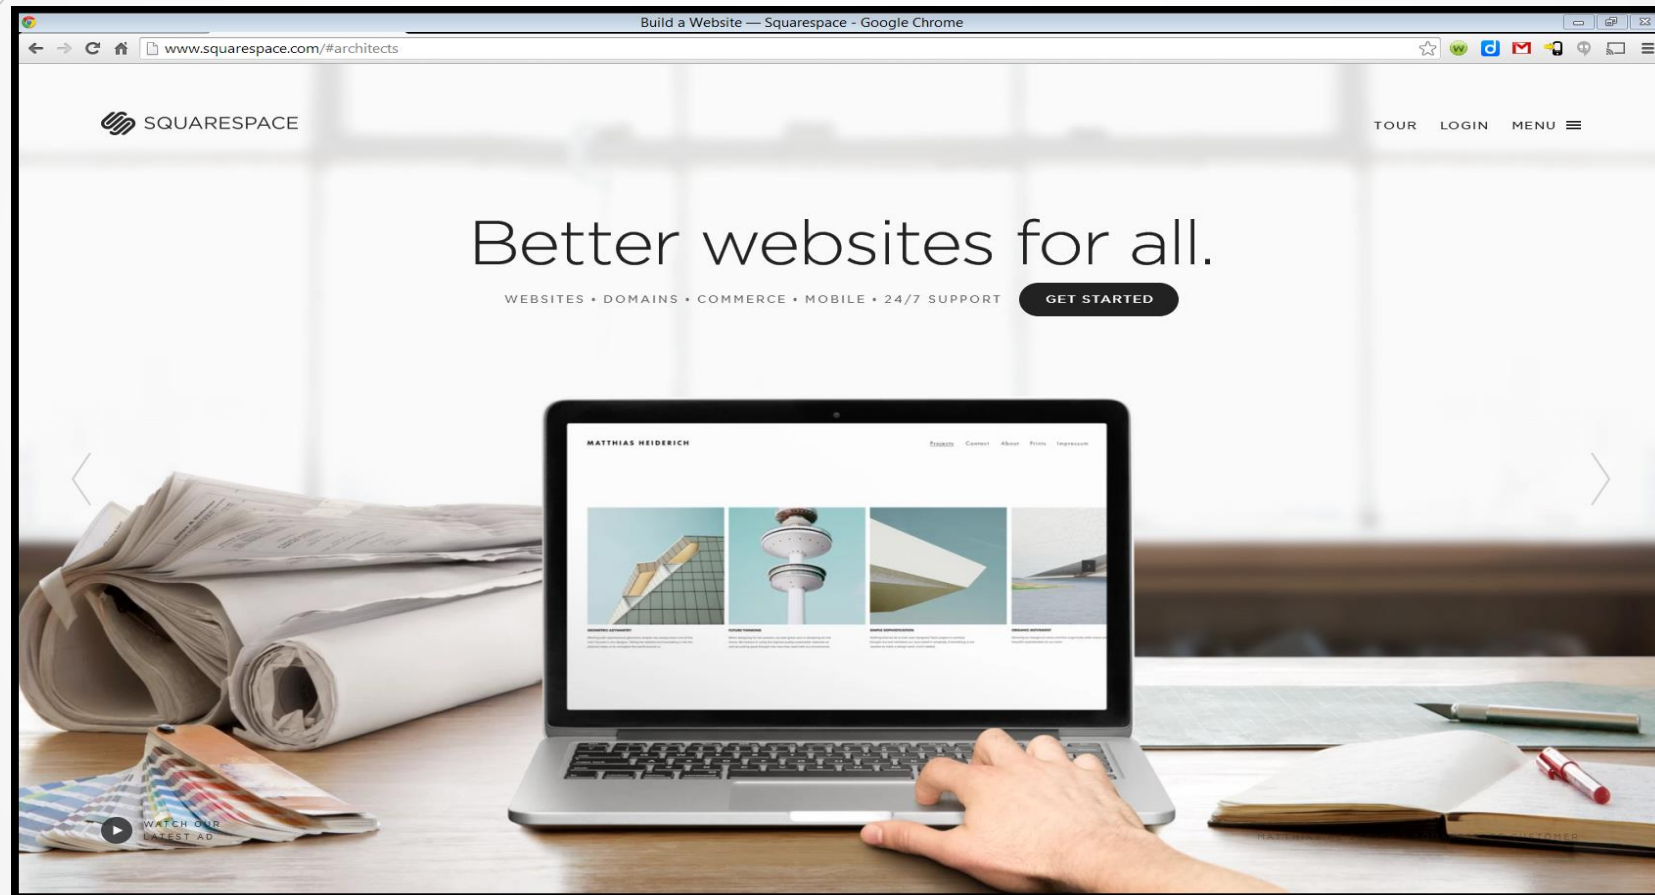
Build a Website — Squarespace - Google Chrome

www.squarespace.com/#architects

SQUARESPACE

TOUR LOGIN MENU

Better websites for all.

WEBSITES • DOMAINS • COMMERCE • MOBILE • 24/7 SUPPORT GET STARTED

MATTHIAS HEIDERICH

Projects Contact About Prints Impressum

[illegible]

WATCH OUR LATEST AD

MATTHIAS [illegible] CUSTOMER